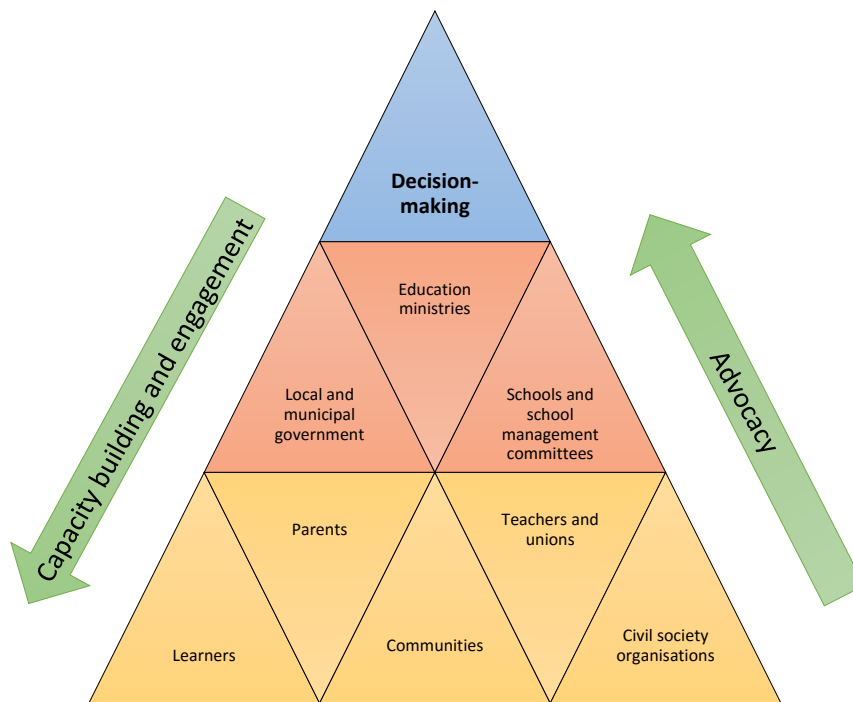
Decision-making

Education ministries

Local and municipal government

Schools and school management committees

Parents

Teachers and unions

Learners

Communities

Civil society organisations

Capacity building and engagement

Advocacy